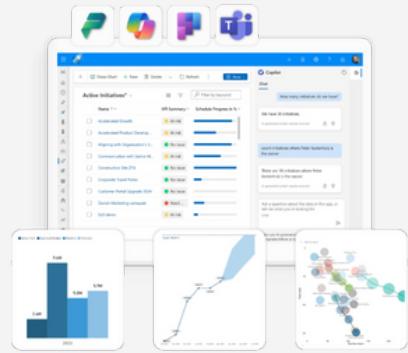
Active Initiatives

Name

KPI Summary

Schedule Progress in %

On risk

On risk

No issue

No issue

On risk

No issue

On risk

On risk

On risk

Accelerated Growth

Accelerated Product Develop...

Aligning with Organization's S...

Communication with Game M...

Construction Site 274

Corporate Travel Policy

Customer Retail Upgrade 2024

Danish Marketing campaign

DOI demo

Copilot

Chat

How many initiatives do we have?

We have 18 initiatives.

Launch initiatives where Peter Sadowsky is the owner

There are 18 initiatives where Peter Sadowsky is the owner

Show Chart

New

Delete

Refresh

Save

Search by keyword

3.4M

5.0M

3.7M

2.8M

2023